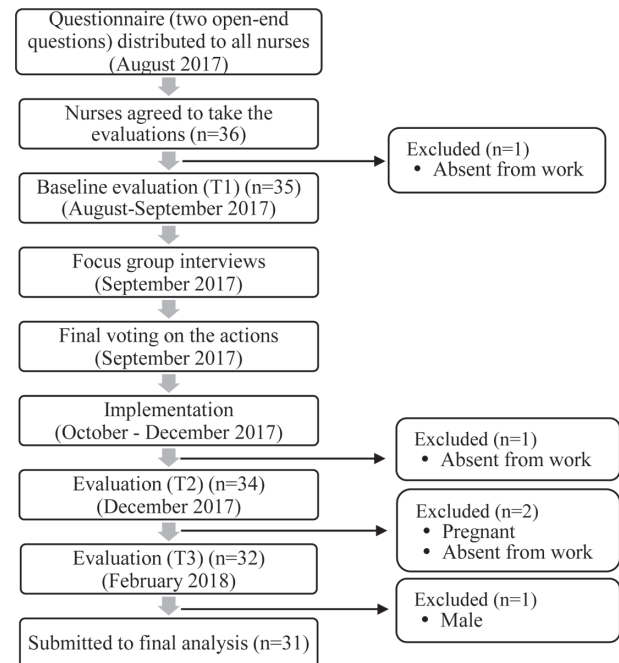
Questionnaire (two open-end questions) distributed to all nurses (August 2017)

Nurses agreed to take the evaluations (n=36)

Excluded (n=1)
• Absent from work

Baseline evaluation (T1) (n=35) (August-September 2017)

Focus group interviews (September 2017)

Final voting on the actions (September 2017)

Implementation (October - December 2017)

Excluded (n=1)
• Absent from work

Evaluation (T2) (n=34) (December 2017)

Excluded (n=2)
• Pregnant
• Absent from work

Evaluation (T3) (n=32) (February 2018)

Excluded (n=1)
• Male

Submitted to final analysis (n=31)